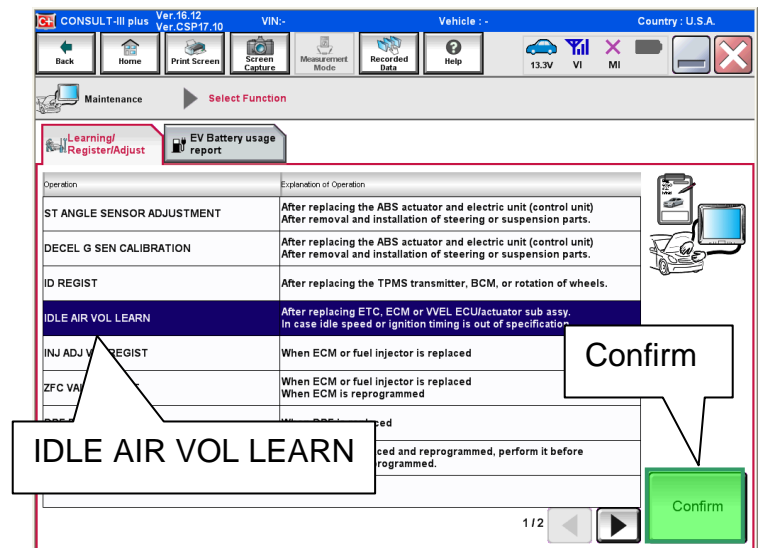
CONSULT-III plus Ver.16.12 Ver.CSP17.10 VIN:- Vehicle : - Country : U.S.A.

Back Home Print Screen Screen Capture Measurement Mode Recorded Data Help 13.3V VI MI

Maintenance Select Function

Learning/ Register/Adjust | EV Battery usage report

| Operation | Explanation of Operation |
|---|---|
| ST ANGLE SENSOR ADJUSTMENT | After replacing the ABS actuator and electric unit (control unit) After removal and installation of steering or suspension parts. |
| DECEL G SEN CALIBRATION | After replacing the ABS actuator and electric unit (control unit) After removal and installation of steering or suspension parts. |
| ID REGIST | After replacing the TPMS transmitter, BCM, or rotation of wheels. |
| IDLE AIR VOL LEARN | After replacing ETC, ECM or VVEL ECU/actuator sub assy. In case idle speed or ignition timing is out of specification. |
| INJ ADJ V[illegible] REGIST | When ECM or fuel injector is replaced |
| ZFC VA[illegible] | When ECM or fuel injector is replaced When ECM is reprogrammed |
| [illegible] | W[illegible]ced |
| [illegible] | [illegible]ced and reprogrammed, perform it before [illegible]rogrammed. |

Confirm

IDLE AIR VOL LEARN

1/2

Confirm